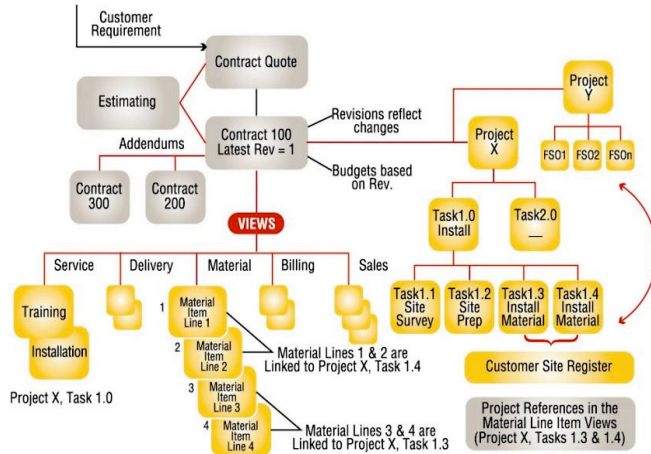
Customer Requirement

Contract Quote

Estimating

Contract 100
Latest Rev = 1

Revisions reflect changes

Budgets based on Rev.

Addendums

Contract 300

Contract 200

VIEWS

Service

Delivery

Material

Billing

Sales

Training

Installation

Project X, Task 1.0

1 Material Item Line 1

2 Material Item Line 2

3 Material Item Line 3

4 Material Item Line 4

Material Lines 1 & 2 are Linked to Project X, Task 1.4

Material Lines 3 & 4 are Linked to Project X, Task 1.3

Project Y

FSO1

FSO2

FSOn

Project X

Task1.0 Install

Task2.0 —

Task1.1 Site Survey

Task1.2 Site Prep

Task1.3 Install Material

Task1.4 Install Material

Customer Site Register

Project References in the Material Line Item Views (Project X, Tasks 1.3 & 1.4)